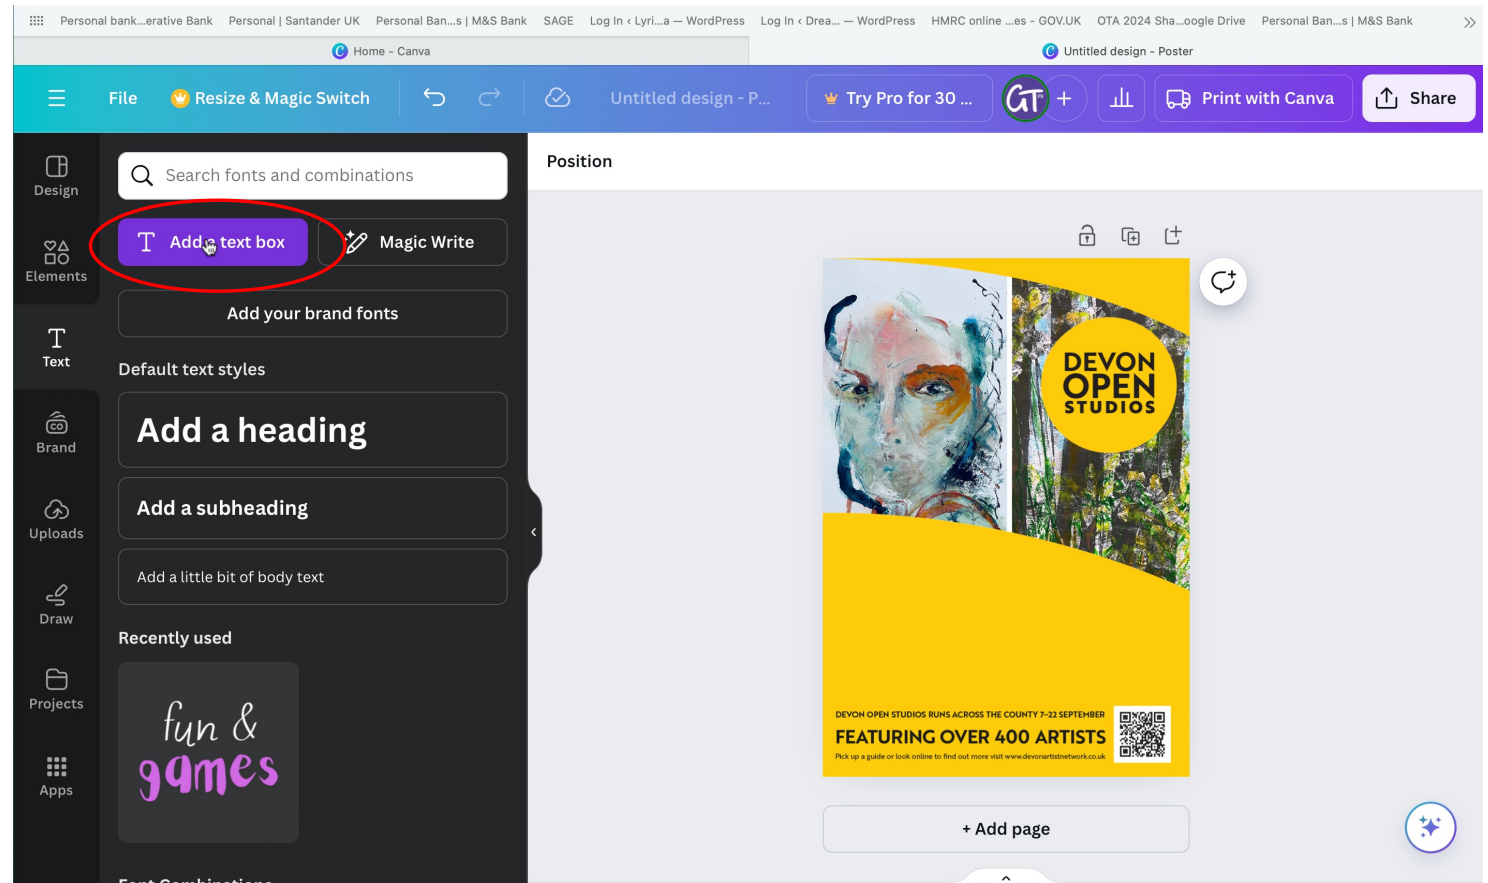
Personal bank...erative Bank Personal | Santander UK Personal Ban...s | M&S Bank SAGE Log In ‹ Lyri...a — WordPress Log In ‹ Drea... — WordPress HMRC online ...es - GOV.UK OTA 2024 Sha...oogle Drive Personal Ban...s | M&S Bank

Home - Canva

Untitled design - Poster

File Resize & Magic Switch Untitled design - P... Try Pro for 30 ... GT + Print with Canva Share

Design
Elements
Text
Brand
Uploads
Draw
Projects
Apps

Search fonts and combinations

Add a text box

Magic Write

Add your brand fonts

Default text styles

Add a heading

Add a subheading

Add a little bit of body text

Recently used

fun & games

Position

DEVON OPEN STUDIOS

DEVON OPEN STUDIOS RUNS ACROSS THE COUNTY 7-22 SEPTEMBER
FEATURING OVER 400 ARTISTS
Pick up a guide or look online to find out more visit www.devonartistnetwork.co.uk

+ Add page